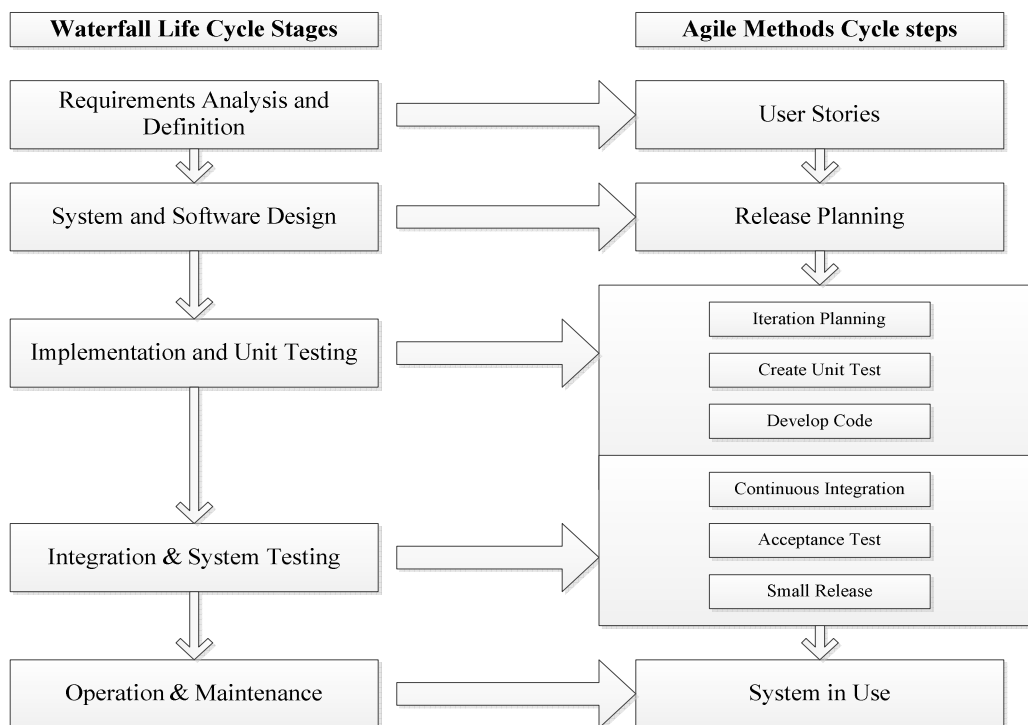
Waterfall Life Cycle Stages

Agile Methods Cycle steps

Requirements Analysis and Definition

User Stories

System and Software Design

Release Planning

Implementation and Unit Testing

Iteration Planning

Create Unit Test

Develop Code

Continuous Integration

Acceptance Test

Small Release

Integration & System Testing

Operation & Maintenance

System in Use